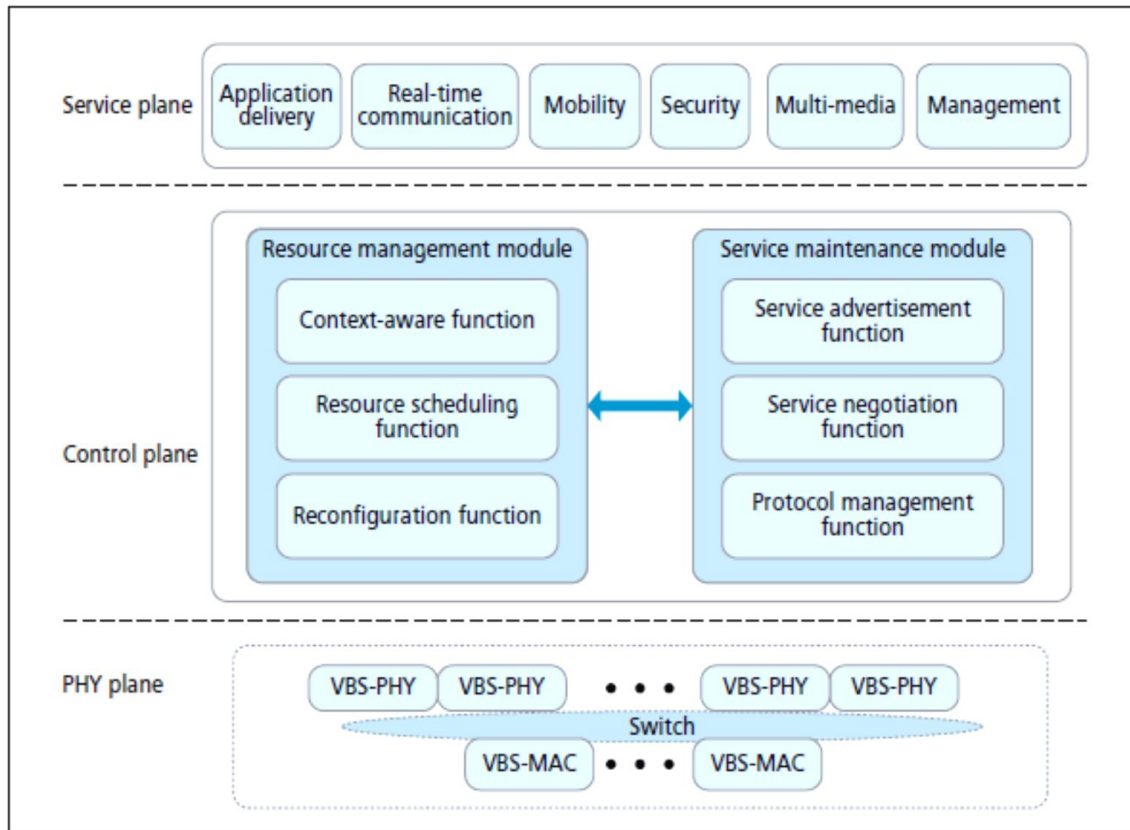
Service plane

Application delivery

Real-time communication

Mobility

Security

Multi-media

Management

Control plane

Resource management module

Context-aware function

Resource scheduling function

Reconfiguration function

Service maintenance module

Service advertisement function

Service negotiation function

Protocol management function

PHY plane

VBS-PHY

VBS-PHY

• • •

VBS-PHY

VBS-PHY

Switch

VBS-MAC

• • •

VBS-MAC